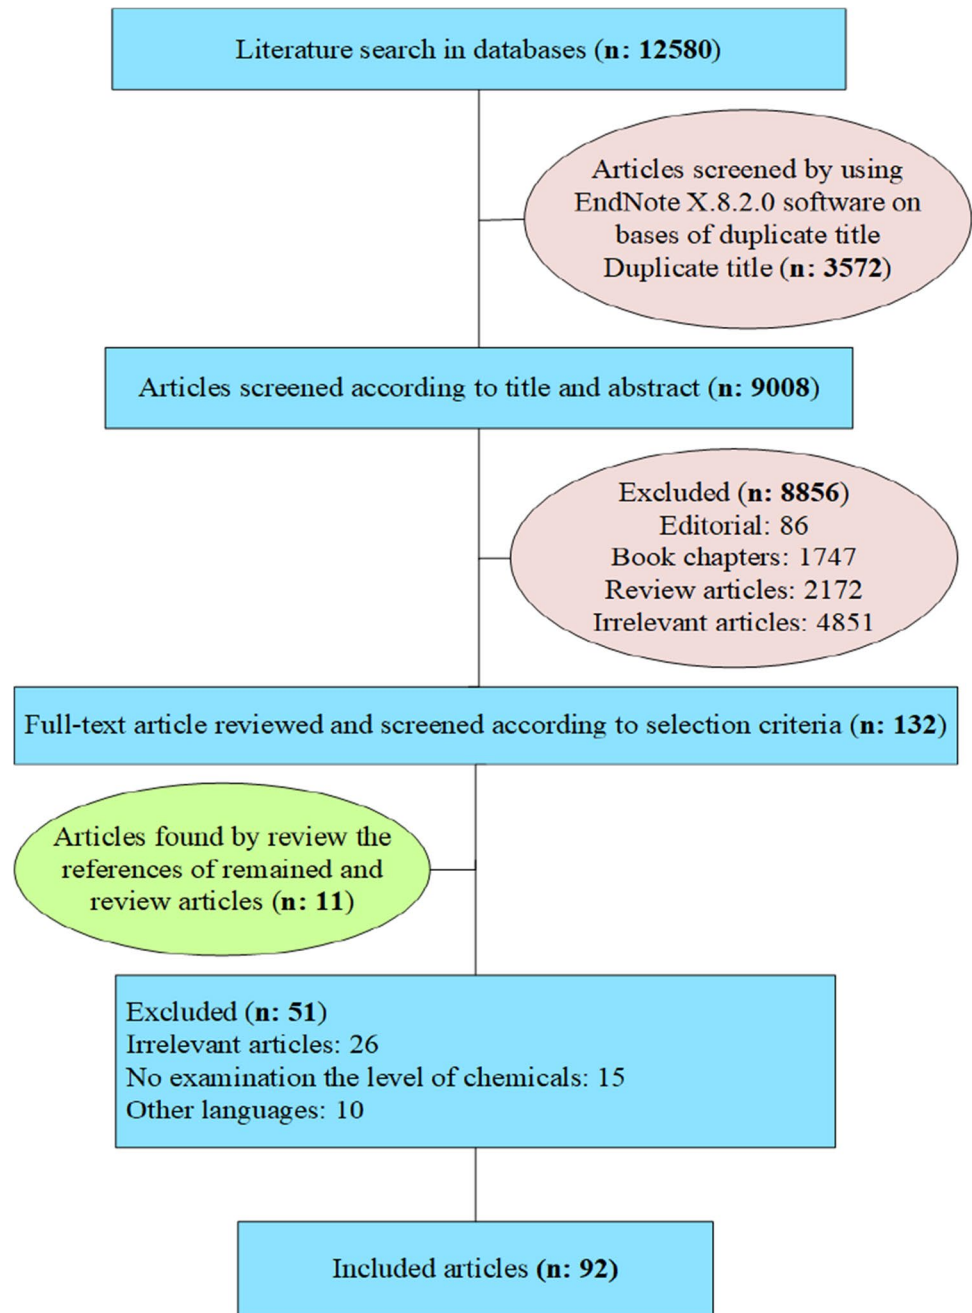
Literature search in databases (n: 12580)

Articles screened by using EndNote X.8.2.0 software on bases of duplicate title
Duplicate title (n: 3572)

Articles screened according to title and abstract (n: 9008)

Excluded (n: 8856)
Editorial: 86
Book chapters: 1747
Review articles: 2172
Irrelevant articles: 4851

Full-text article reviewed and screened according to selection criteria (n: 132)

Articles found by review the references of remained and review articles (n: 11)

Excluded (n: 51)
Irrelevant articles: 26
No examination the level of chemicals: 15
Other languages: 10

Included articles (n: 92)